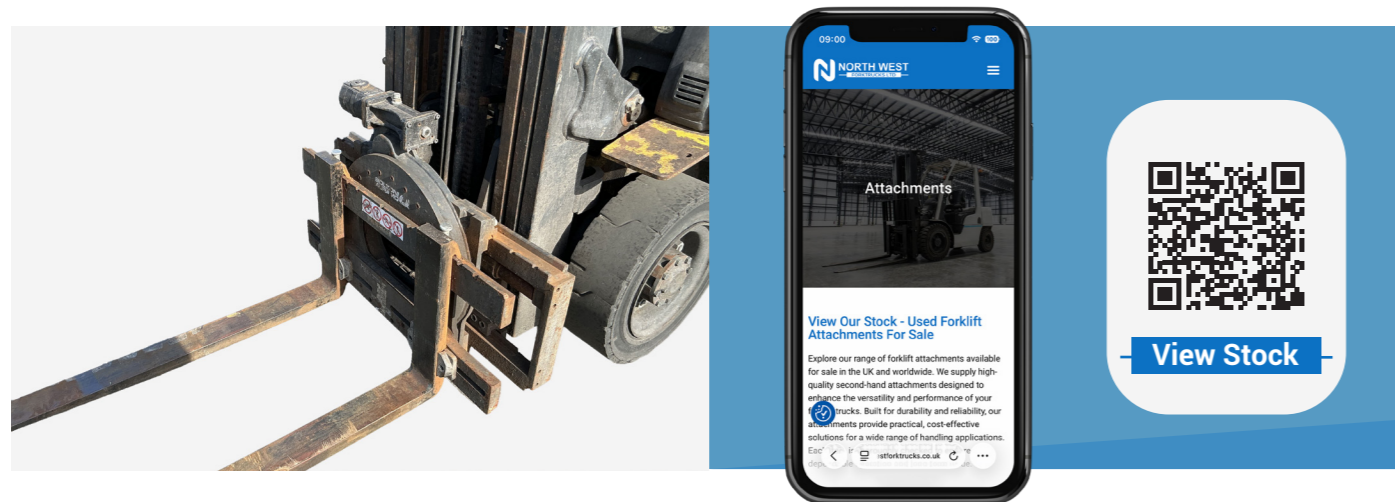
09:00

100

NORTH WEST

FORKTRUCKS LTD

Attachments

View Our Stock - Used Forklift Attachments For Sale

Explore our range of forklift attachments available for sale in the UK and worldwide. We supply high-quality second-hand attachments designed to enhance the versatility and performance of your f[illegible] trucks. Built for durability and reliability, our attachments provide practical, cost-effective solutions for a wide range of handling applications. Eac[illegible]

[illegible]stforktrucks.co.uk

View Stock